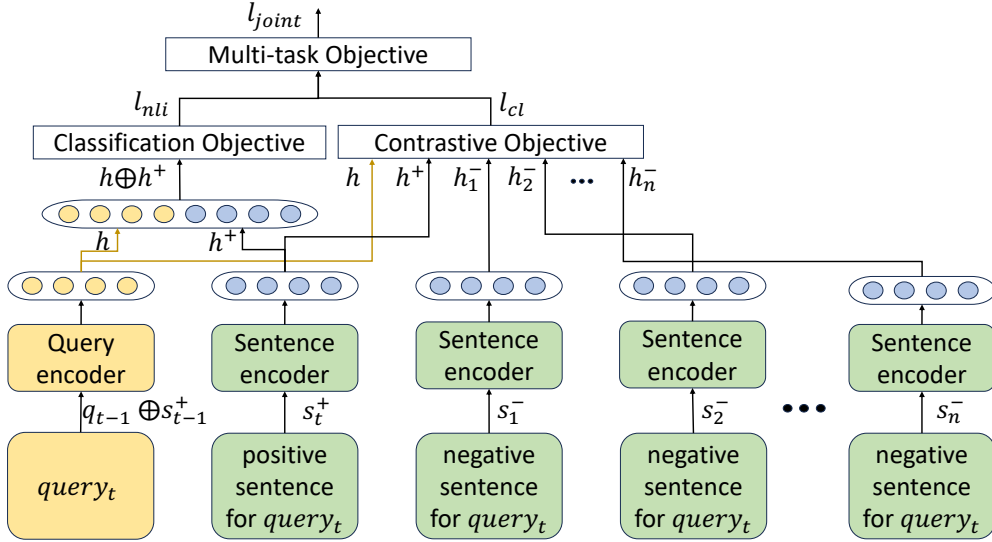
$l_{joint}$

Multi-task Objective

$l_{nli}$

$l_{cl}$

Classification Objective

Contrastive Objective

$h \oplus h^+$

$h$

$h^+$

$h_1^-$

$h_2^-$

•••

$h_n^-$

$h$

$h^+$

Query encoder

Sentence encoder

Sentence encoder

Sentence encoder

Sentence encoder

$q_{t-1} \oplus s_{t-1}^+$

$s_t^+$

$s_1^-$

$s_2^-$

•••

$s_n^-$

$query_t$

positive sentence for $query_t$

negative sentence for $query_t$

negative sentence for $query_t$

negative sentence for $query_t$